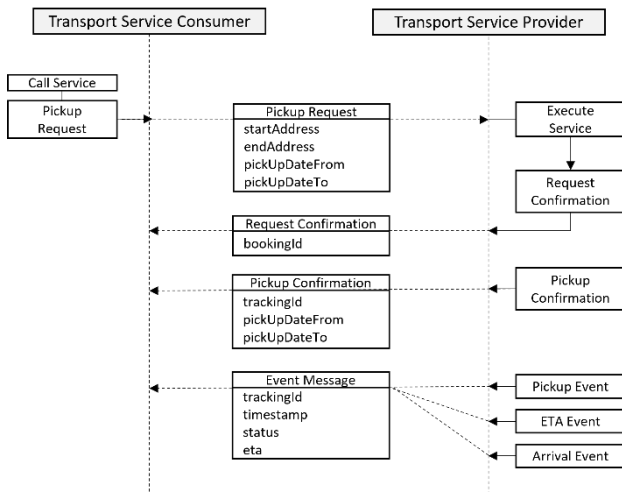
Transport Service Consumer

Transport Service Provider

Call Service

Pickup Request

Pickup Request
startAddress
endAddress
pickUpDateFrom
pickUpDateTo

Execute Service

Request Confirmation

Request Confirmation
bookingId

Pickup Confirmation
trackingId
pickUpDateFrom
pickUpDateTo

Pickup Confirmation

Event Message
trackingId
timestamp
status
eta

Pickup Event

ETA Event

Arrival Event